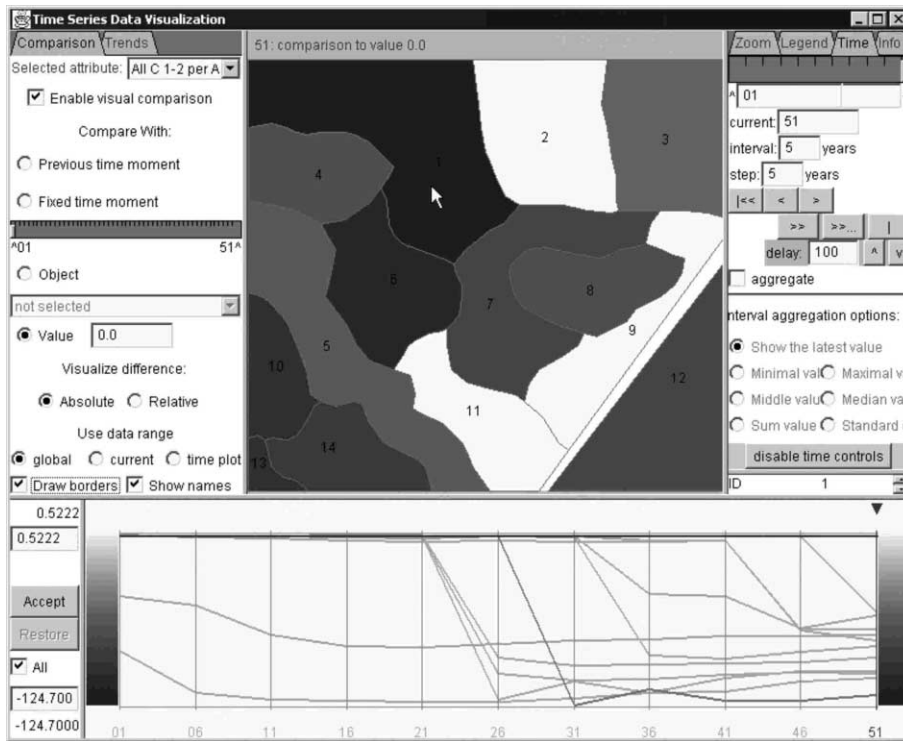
Time Series Data Visualization

Comparison Trends
Selected attribute: All C 1-2 per A
Enable visual comparison
Compare With:
Previous time moment
Fixed time moment
^01 51^
Object
not selected
Value 0.0
Visualize difference:
Absolute Relative
Use data range
global current time plot
Draw borders Show names

51: comparison to value 0.0

1
2
3
4
5
6
7
8
9
10
11
12
13
14

Zoom Legend Time Info
^ 01
current: 51
interval: 5 years
step: 5 years
|<< < >
>> >>... |
delay: 100 ^ v
aggregate
nterval aggregation options:
Show the latest value
Minimal val Maximal v
Middle valu Median va
Sum value Standard
disable time controls
ID 1

0.5222
0.5222
Accept
Restore
All
-124.700
-124.7000

01 06 11 16 21 26 31 36 41 46 51